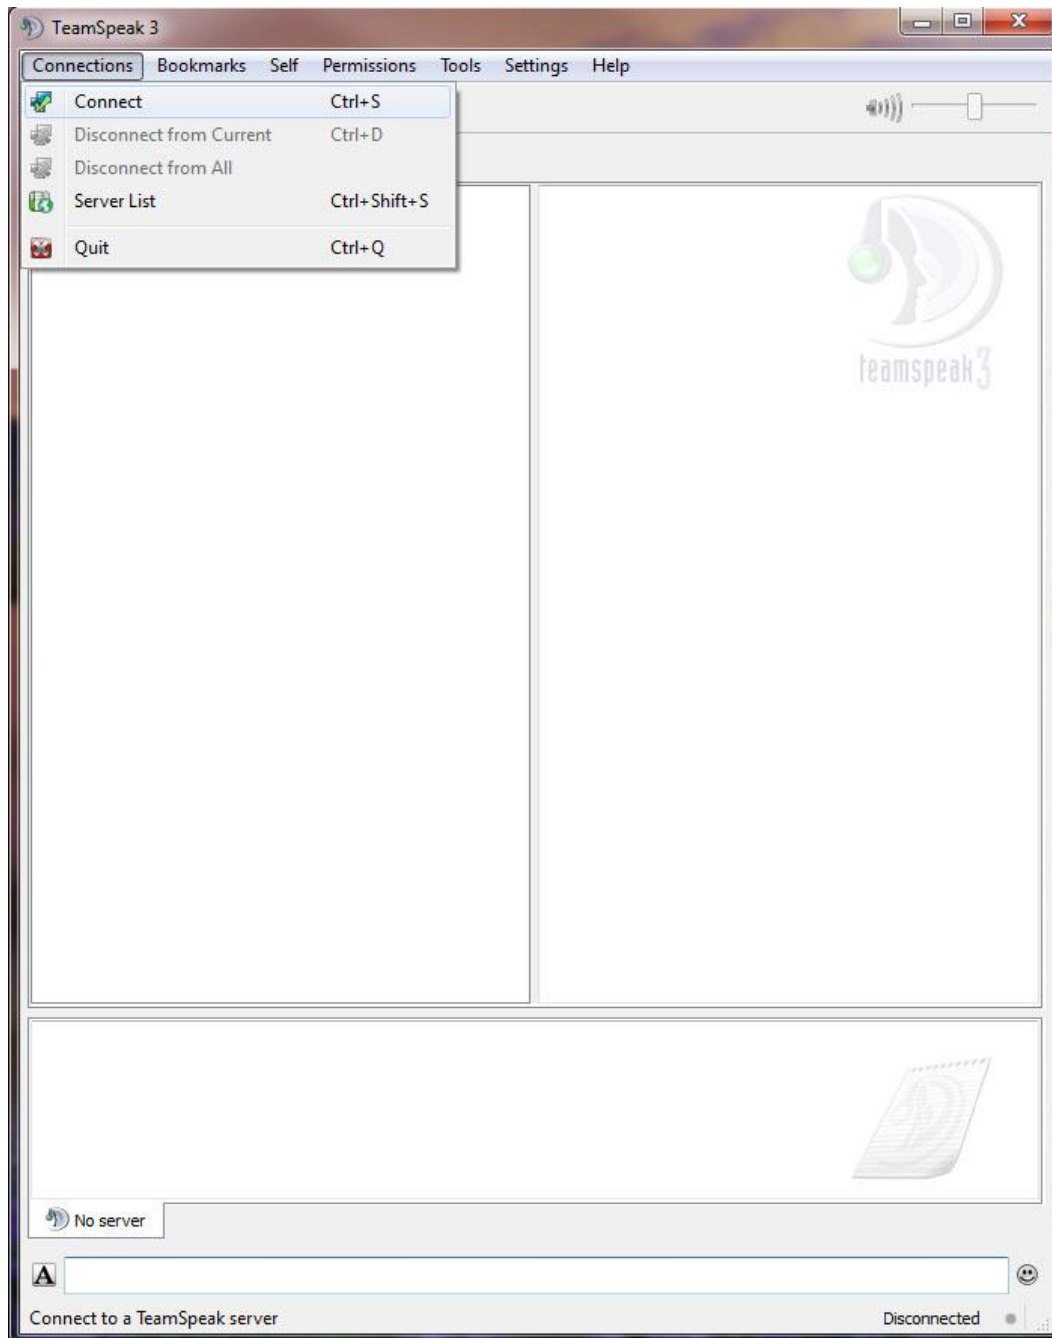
TeamSpeak 3

Connections Bookmarks Self Permissions Tools Settings Help

Connect Ctrl+S
Disconnect from Current Ctrl+D
Disconnect from All
Server List Ctrl+Shift+S
Quit Ctrl+Q

teamspeak3

No server

A

Connect to a TeamSpeak server

Disconnected